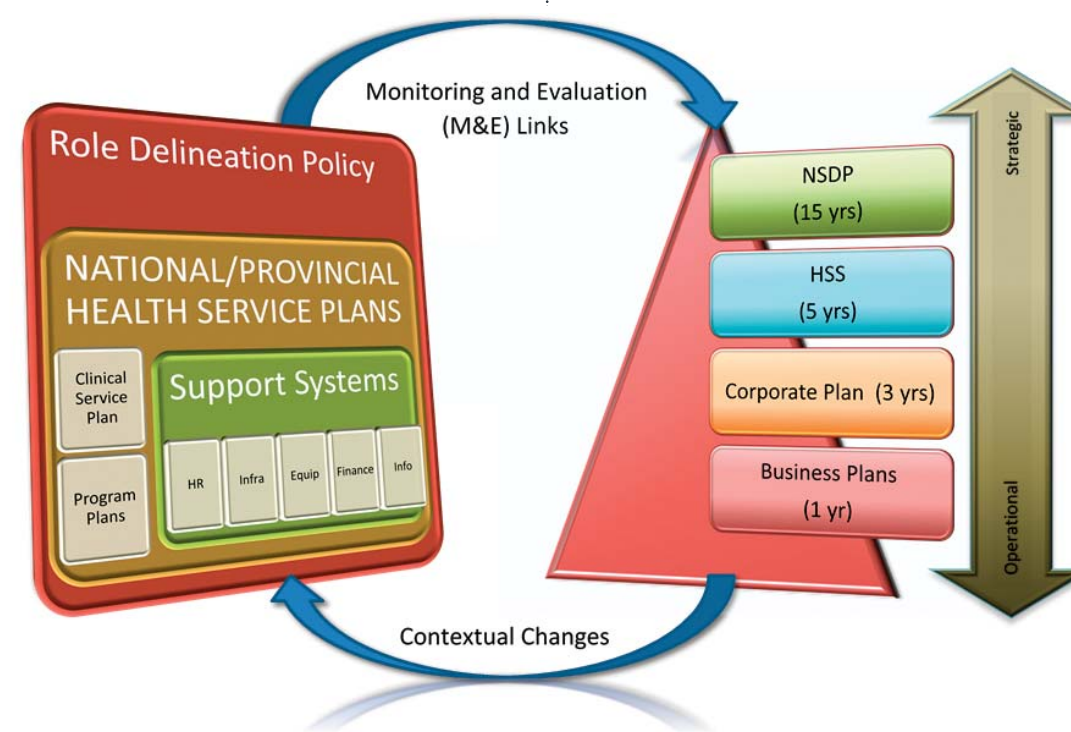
Monitoring and Evaluation (M&E) Links

Role Delineation Policy

NATIONAL/PROVINCIAL HEALTH SERVICE PLANS

Clinical Service Plan

Program Plans

Support Systems

HR

Infra

Equip

Finance

Info

NSDP (15 yrs)

HSS (5 yrs)

Corporate Plan (3 yrs)

Business Plans (1 yr)

Strategic

Operational

Contextual Changes